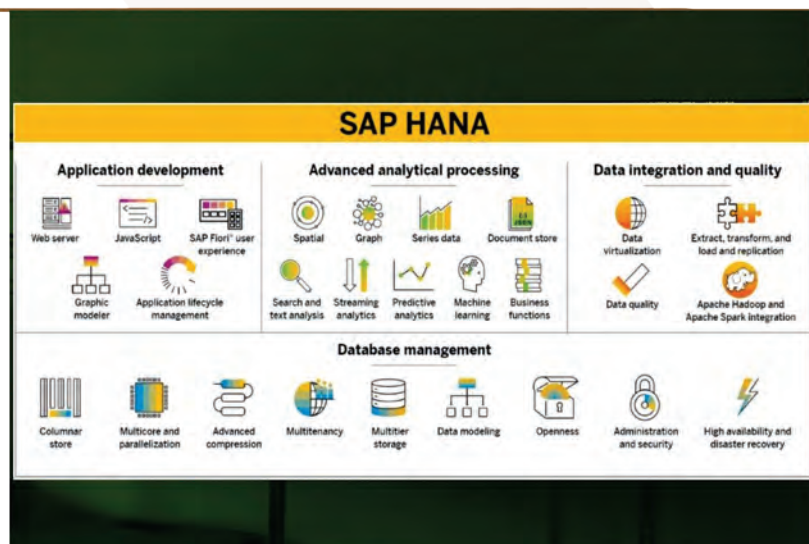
SAP HANA

Application development

Web server
JavaScript
SAP Fiori® user experience
Graphic modeler
Application lifecycle management

Advanced analytical processing

Spatial
Graph
Series data
Document store
Search and text analysis
Streaming analytics
Predictive analytics
Machine learning
Business functions

Data integration and quality

Data virtualization
Extract, transform, and load and replication
Data quality
Apache Hadoop and Apache Spark integration

Database management

Columnar store
Multicore and parallelization
Advanced compression
Multitenancy
Multitier storage
Data modeling
Openness
Administration and security
High availability and disaster recovery